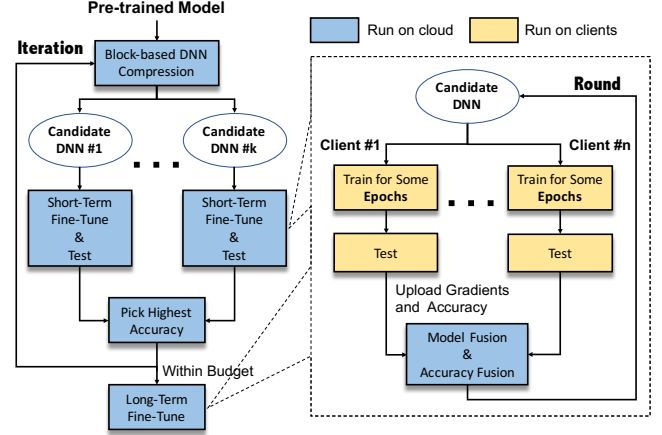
Pre-trained Model

Run on cloud

Run on clients

Iteration

Block-based DNN Compression

Candidate DNN #1

. . .

Candidate DNN #k

Short-Term Fine-Tune & Test

Short-Term Fine-Tune & Test

Pick Highest Accuracy

Within Budget

Long-Term Fine-Tune

Round

Candidate DNN

Client #1

Client #n

Train for Some Epochs

. . .

Train for Some Epochs

Test

Test

Upload Gradients and Accuracy

Model Fusion & Accuracy Fusion